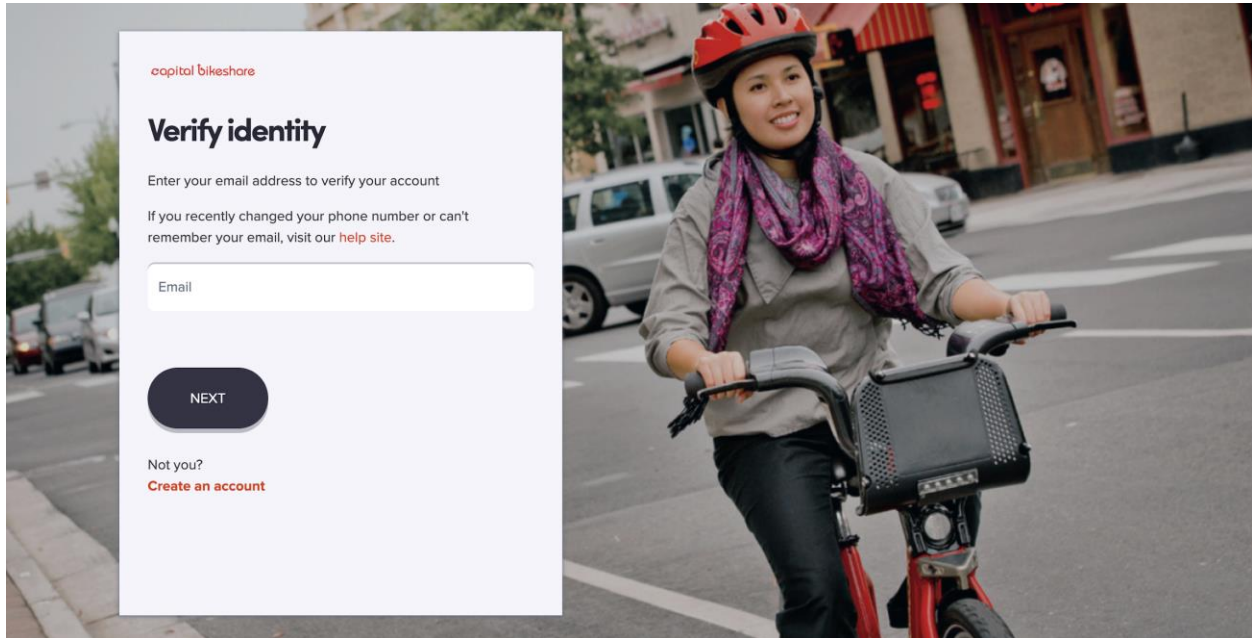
capital bikeshare

Verify identity

Enter your email address to verify your account

If you recently changed your phone number or can't remember your email, visit our help site.

Email

NEXT

Not you?
Create an account